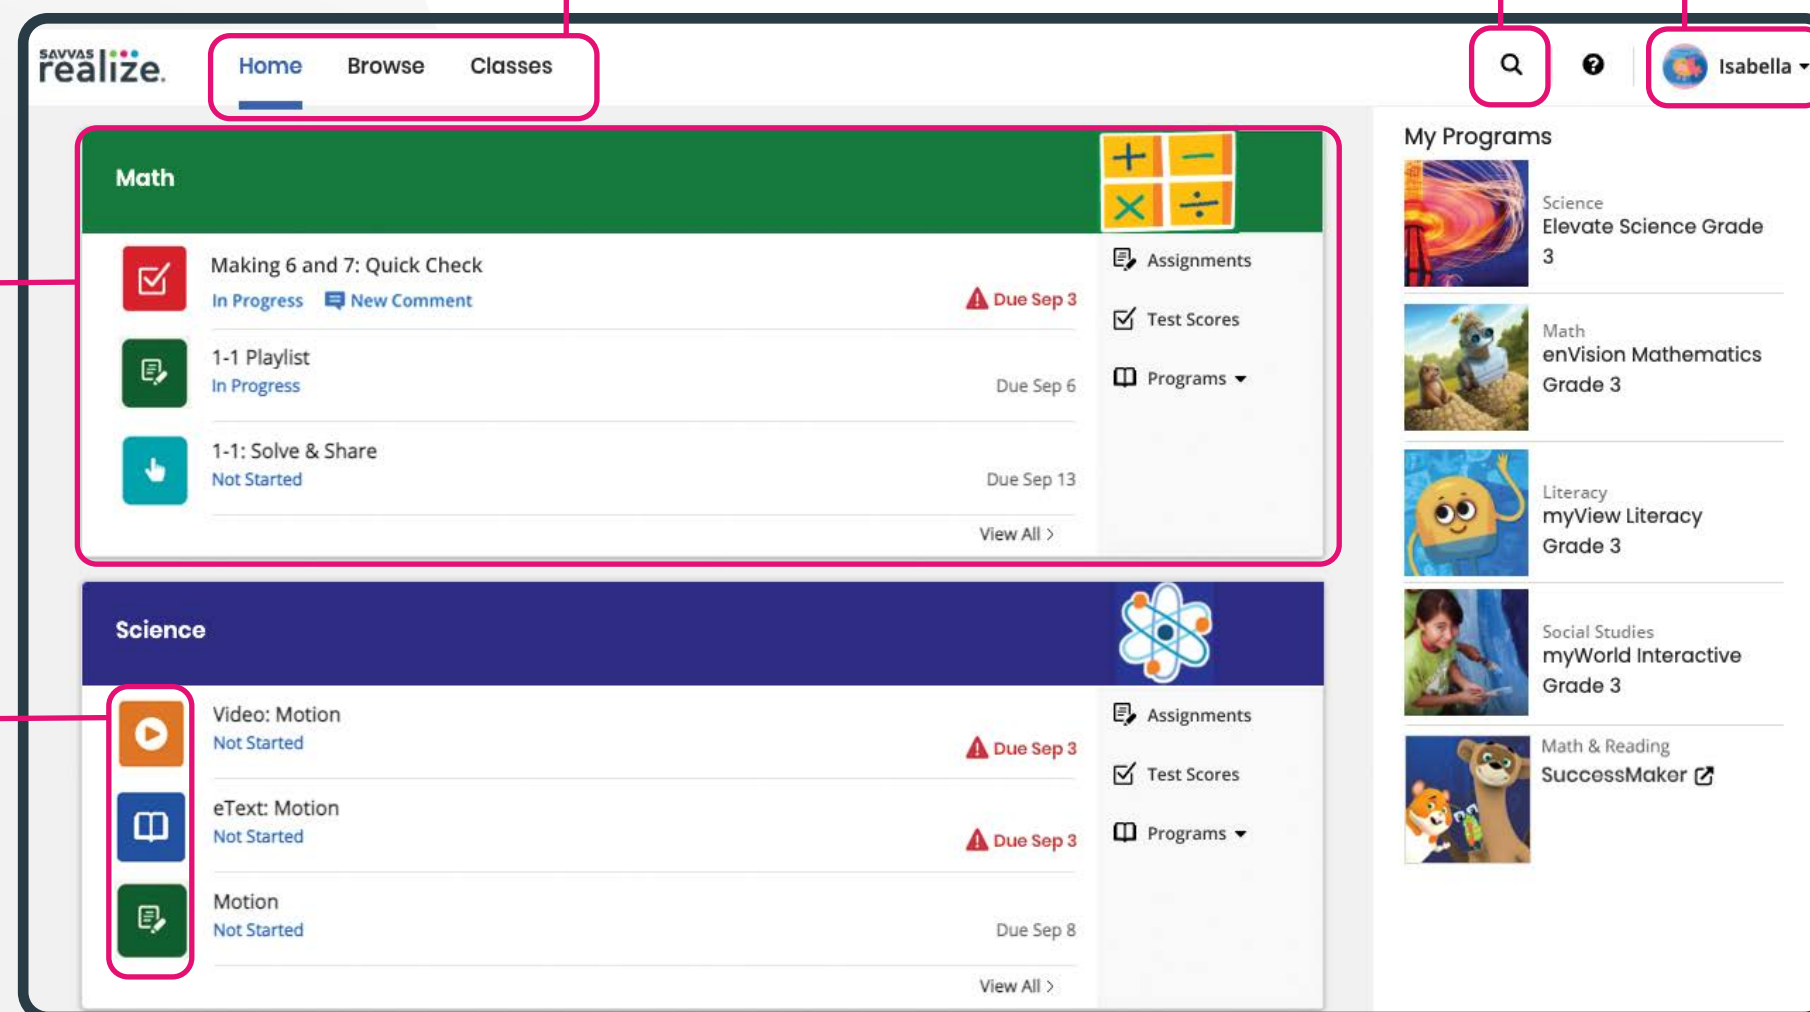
SAVVAS realize.

Home Browse Classes

Isabella

Math

Making 6 and 7: Quick Check
In Progress New Comment
Due Sep 3

1-1 Playlist
In Progress
Due Sep 6

1-1: Solve & Share
Not Started
Due Sep 13

View All >

Assignments
Test Scores
Programs

Science

Video: Motion
Not Started
Due Sep 3

eText: Motion
Not Started
Due Sep 3

Motion
Not Started
Due Sep 8

View All >

Assignments
Test Scores
Programs

My Programs

Science
Elevate Science Grade 3

Math
enVision Mathematics Grade 3

Literacy
myView Literacy Grade 3

Social Studies
myWorld Interactive Grade 3

Math & Reading
SuccessMaker